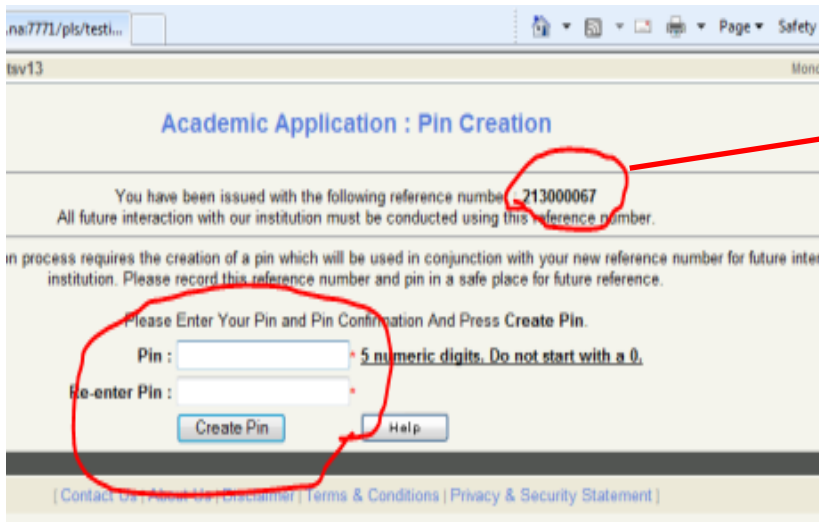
.nai7771/pls/testi...

Page ▾ Safety

tsv13

Mon

Academic Application : Pin Creation

You have been issued with the following reference number: 213000067
All future interaction with our institution must be conducted using this reference number.

n process requires the creation of a pin which will be used in conjunction with your new reference number for future inte institution. Please record this reference number and pin in a safe place for future reference.

Please Enter Your Pin and Pin Confirmation And Press Create Pin.

Pin : * 5 numeric digits. Do not start with a 0.

Re-enter Pin : *

Create Pin

Help

[ Contact Us | About Us | Disclaimer | Terms & Conditions | Privacy & Security Statement ]